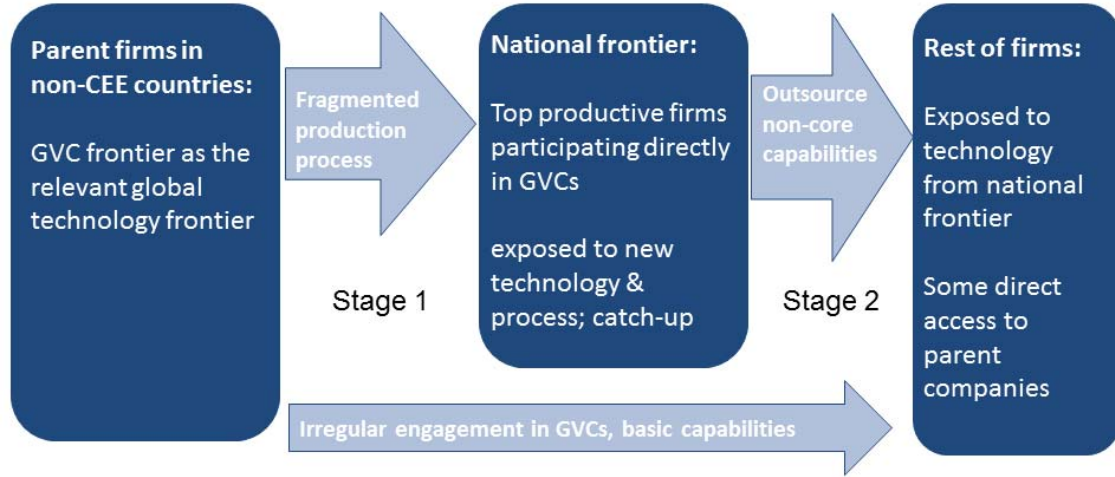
Parent firms in non-CEE countries:

GVC frontier as the relevant global technology frontier

Fragmented production process

Stage 1

National frontier:

Top productive firms participating directly in GVCs

exposed to new technology & process; catch-up

Outsource non-core capabilities

Stage 2

Rest of firms:

Exposed to technology from national frontier

Some direct access to parent companies

Irregular engagement in GVCs, basic capabilities